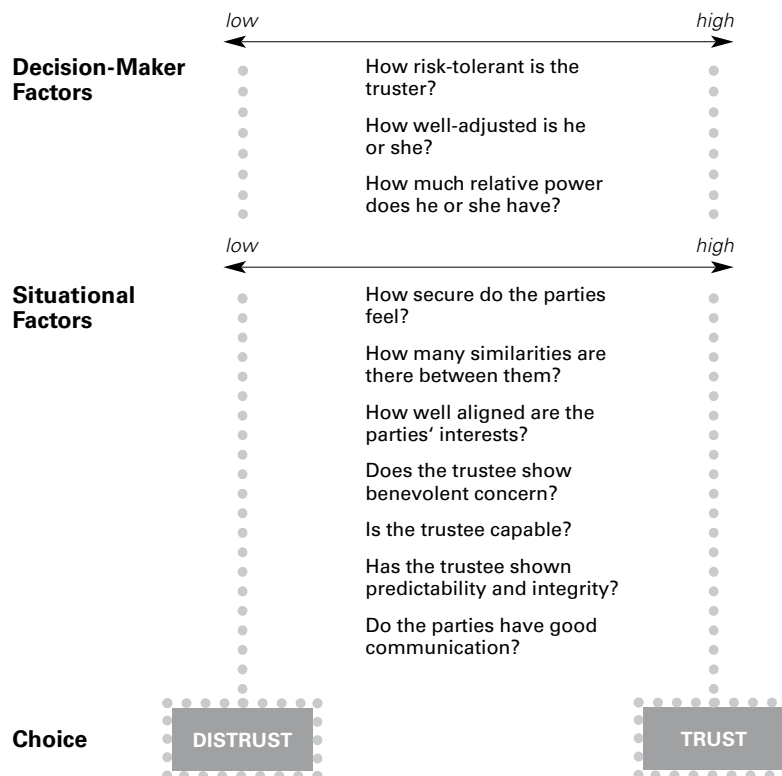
low

high

Decision-Maker Factors

How risk-tolerant is the truster?

How well-adjusted is he or she?

How much relative power does he or she have?

low

high

Situational Factors

How secure do the parties feel?

How many similarities are there between them?

How well aligned are the parties' interests?

Does the trustee show benevolent concern?

Is the trustee capable?

Has the trustee shown predictability and integrity?

Do the parties have good communication?

Choice

DISTRUST

TRUST